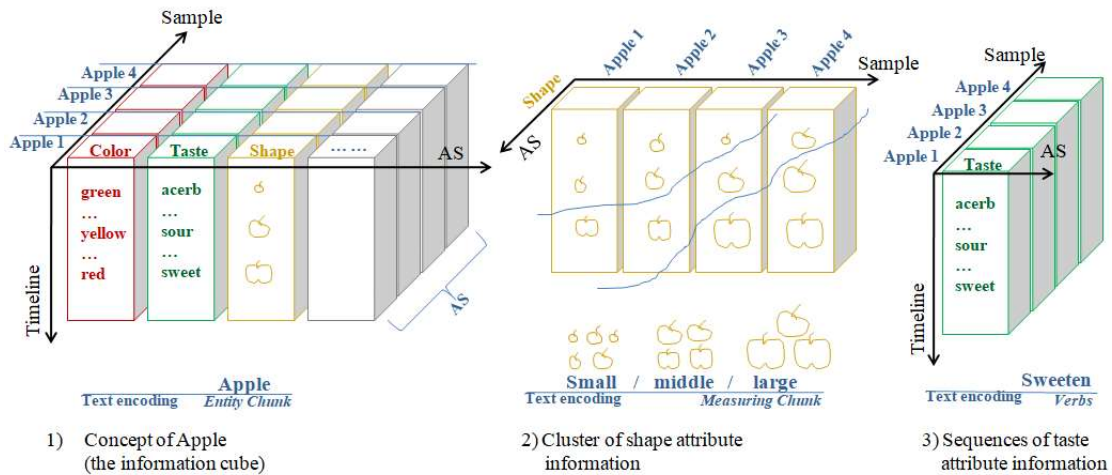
Sample

Apple 4
Apple 3
Apple 2
Apple 1

Color
green
…
yellow
…
red

Taste
acerb
…
sour
…
sweet

Shape

……

AS

AS

Timeline

Apple
Text encoding Entity Chunk

1) Concept of Apple (the information cube)

Shape
Apple 1
Apple 2
Apple 3
Apple 4
Sample

AS

Small / middle / large
Text encoding Measuring Chunk

2) Cluster of shape attribute information

Sample
Apple 4
Apple 3
Apple 2
Apple 1

Taste
AS
acerb
…
sour
…
sweet

Timeline

Sweeten
Text encoding Verbs

3) Sequences of taste attribute information